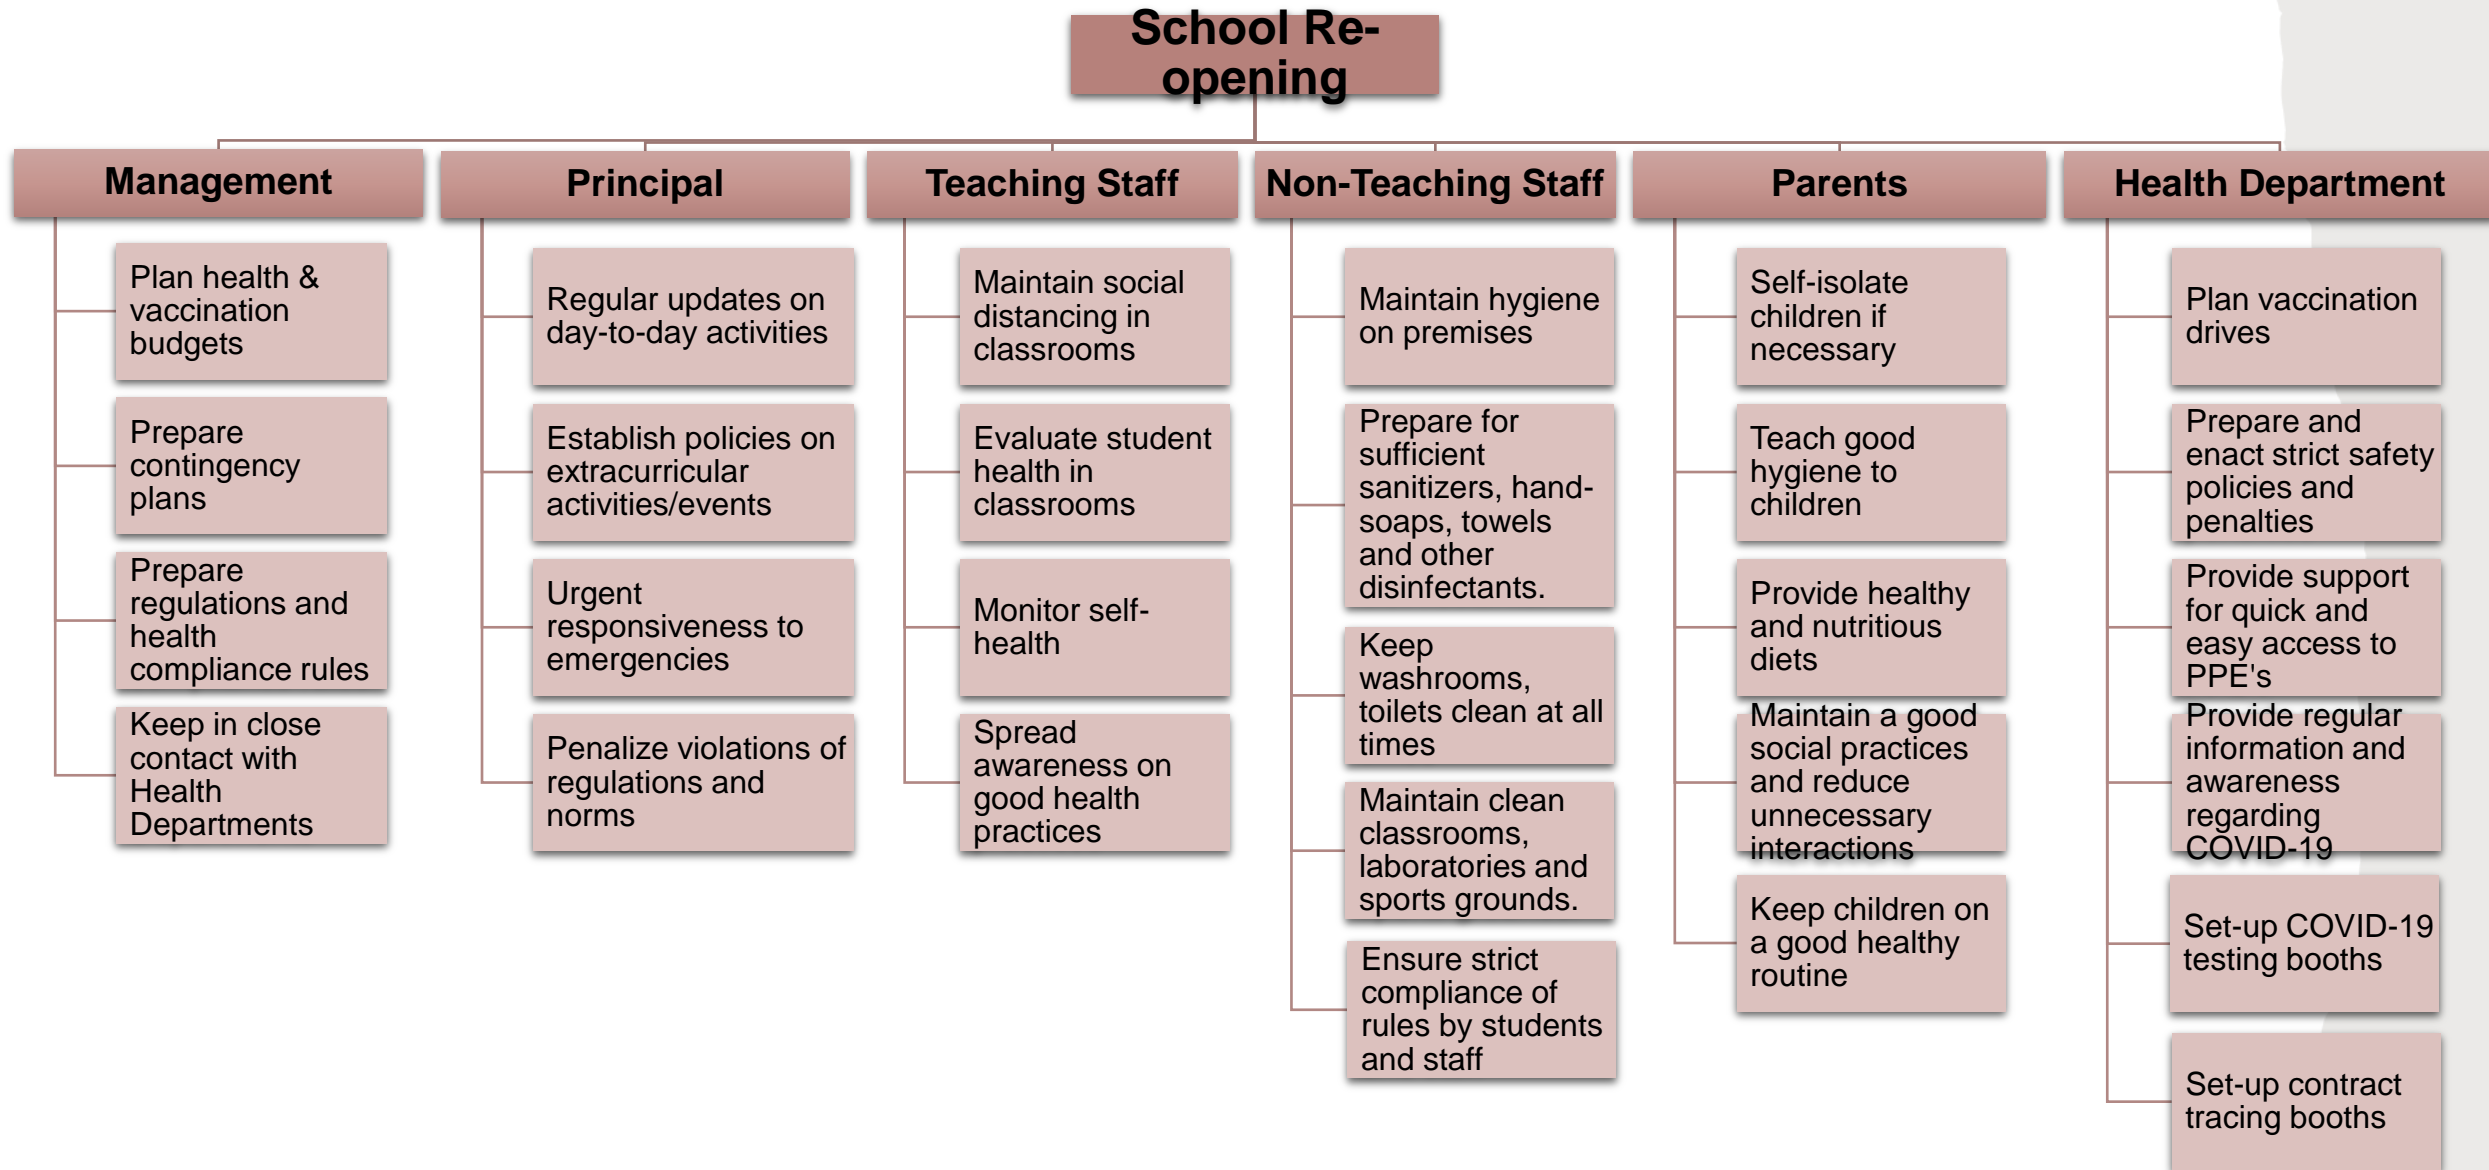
School Re-opening

Management

Plan health & vaccination budgets

Prepare contingency plans

Prepare regulations and health compliance rules

Keep in close contact with Health Departments

Principal

Regular updates on day-to-day activities

Establish policies on extracurricular activities/events

Urgent responsiveness to emergencies

Penalize violations of regulations and norms

Teaching Staff

Maintain social distancing in classrooms

Evaluate student health in classrooms

Monitor self-health

Spread awareness on good health practices

Non-Teaching Staff

Maintain hygiene on premises

Prepare for sufficient sanitizers, hand-soaps, towels and other disinfectants.

Keep washrooms, toilets clean at all times

Maintain clean classrooms, laboratories and sports grounds.

Ensure strict compliance of rules by students and staff

Parents

Self-isolate children if necessary

Teach good hygiene to children

Provide healthy and nutritious diets

Maintain a good social practices and reduce unnecessary interactions

Keep children on a good healthy routine

Health Department

Plan vaccination drives

Prepare and enact strict safety policies and penalties

Provide support for quick and easy access to PPE's

Provide regular information and awareness regarding COVID-19

Set-up COVID-19 testing booths

Set-up contract tracing booths